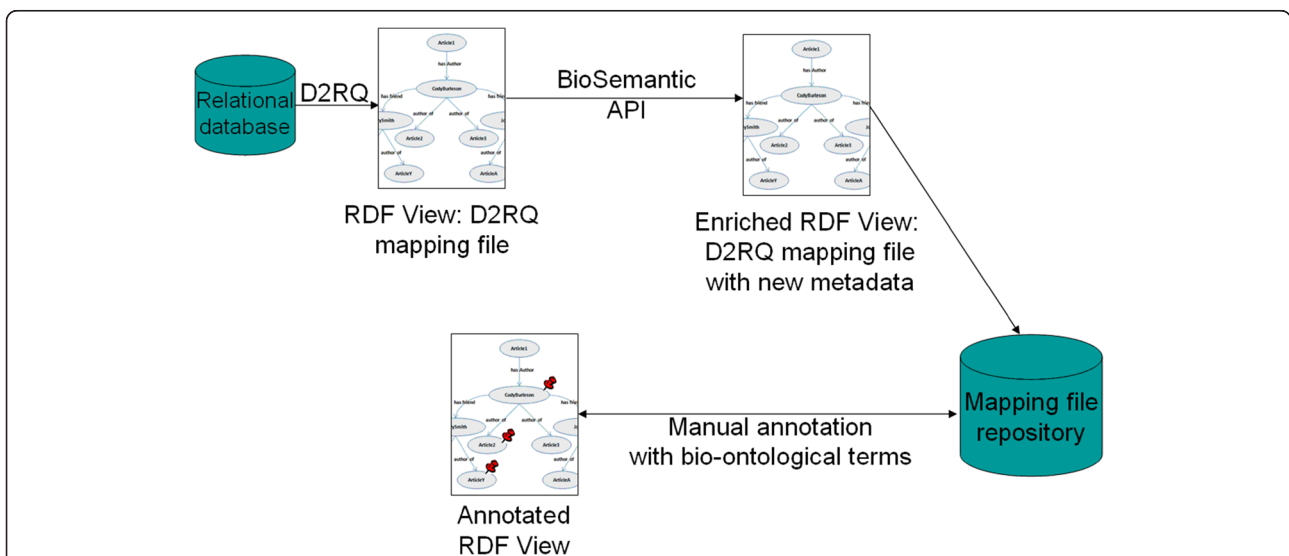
Relational database

D2RQ

Article1
has Author
CodyBurleson
has friend
has friend
ySmith
author of
author of
Article2
Article3
author of
author of
ArticleY
ArticleA

RDF View: D2RQ mapping file

BioSemantic API

Article1
has Author
CodyBurleson
has friend
has frie
ySmith
author of
author of
Article2
Article3
author of
author of
ArticleY
ArticleA

Enriched RDF View: D2RQ mapping file with new metadata

Article1
has Author
CodyBurleson
has friend
has frie
ySmith
author of
author of
Article2
Article3
author of
author of
ArticleY
ArticleA

Annotated RDF View

Manual annotation with bio-ontological terms

Mapping file repository